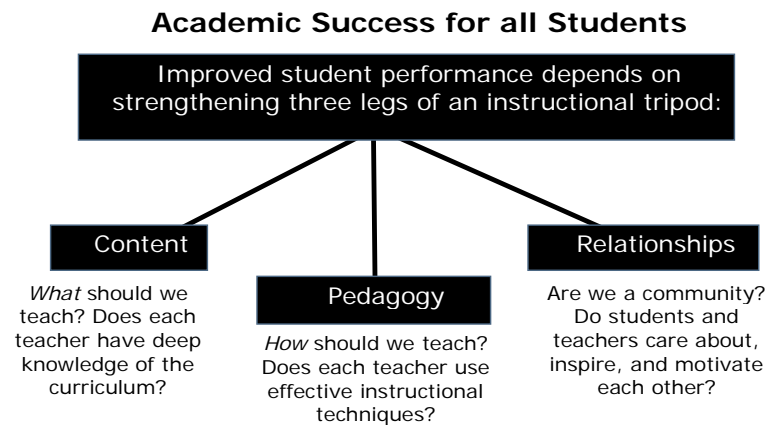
Academic Success for all Students

Improved student performance depends on strengthening three legs of an instructional tripod:

Content

*What* should we teach? Does each teacher have deep knowledge of the curriculum?

Pedagogy

*How* should we teach? Does each teacher use effective instructional techniques?

Relationships

Are we a community? Do students and teachers care about, inspire, and motivate each other?